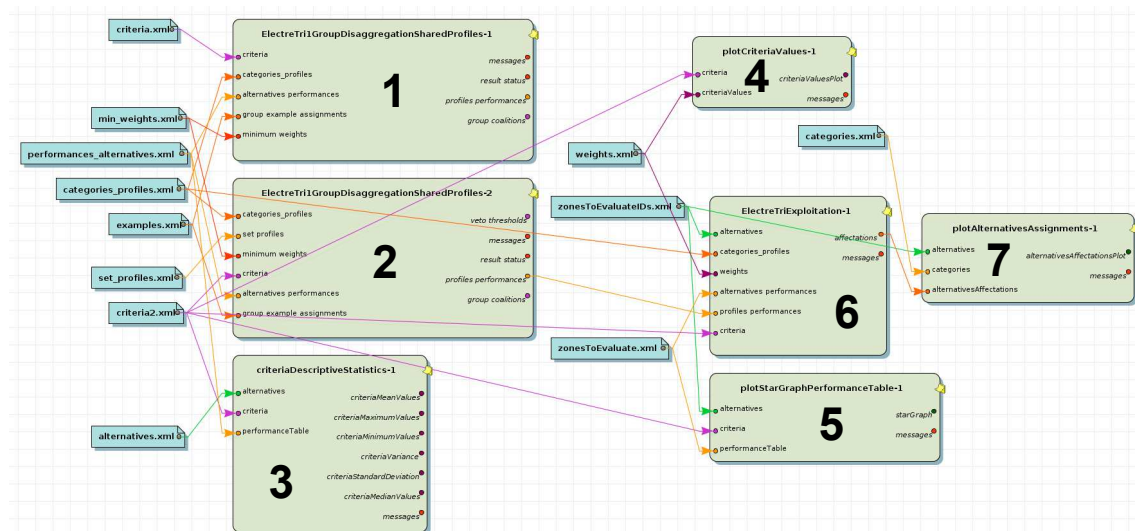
criteria.xml

min_weights.xml

performances_alternatives.xml

categories_profiles.xml

examples.xml

set_profiles.xml

criteria2.xml

alternatives.xml

ElectreTri1GroupDisaggregationSharedProfiles-1
criteria
categories_profiles
alternatives performances
group example assignments
minimum weights
messages
result status
profiles performances
group coalitions
1

ElectreTri1GroupDisaggregationSharedProfiles-2
categories_profiles
set profiles
minimum weights
criteria
alternatives performances
group example assignments
veto thresholds
messages
result status
profiles performances
group coalitions
2

criteriaDescriptiveStatistics-1
alternatives
criteria
performanceTable
criteriaMeanValues
criteriaMaximumValues
criteriaMinimumValues
criteriaVariance
criteriaStandardDeviation
criteriaMedianValues
messages
3

plotCriteriaValues-1
criteria
criteriaValues
criteriaValuesPlot
messages
4

weights.xml

zonesToEvaluateIDs.xml

zonesToEvaluate.xml

categories.xml

ElectreTriExploitation-1
alternatives
categories_profiles
weights
alternatives performances
profiles performances
criteria
affectations
messages
6

plotStarGraphPerformanceTable-1
alternatives
criteria
performanceTable
starGraph
messages
5

plotAlternativesAssignments-1
alternatives
categories
alternativesAffectations
alternativesAffectationsPlot
messages
7